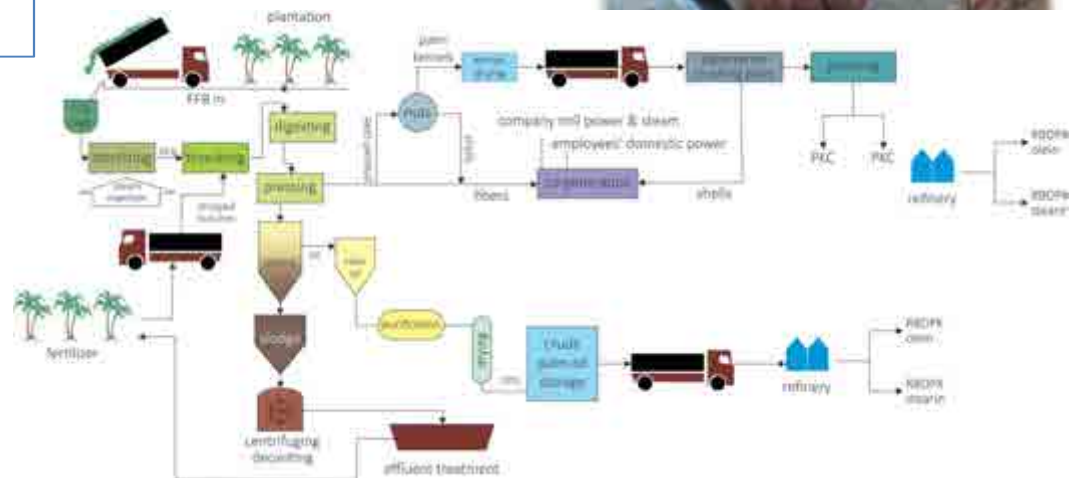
plantation

FFB in

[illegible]

sterilizing

threshing

digesting

steam injection

pressing

stripped bunches

fertilizer

palm kernels

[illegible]

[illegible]

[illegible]

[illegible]

company mill power & steam

employees' domestic power

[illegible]

fibers

shells

PKC

PKC

refinery

RBDPK olein

RBDPK stearin

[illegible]

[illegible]

sludge

purification

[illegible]

crude palm oil storage

refinery

RBDPK olein

RBDPK stearin

centrifuging decanting

effluent treatment